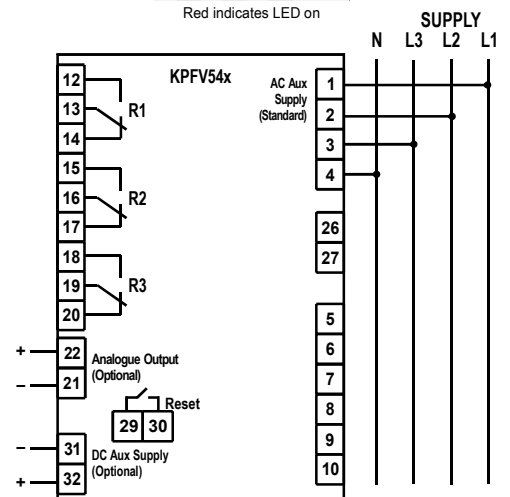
Red indicates LED on

SUPPLY
N L3 L2 L1

KPFV54x

12
13
14
R1

15
16
17
R2

18
19
20
R3

+ 22
– 21
Analogue Output (Optional)

29 30
Reset

– 31
+ 32
DC Aux Supply (Optional)

AC Aux Supply (Standard)
1
2
3
4

26
27

5
6
7
8
9
10